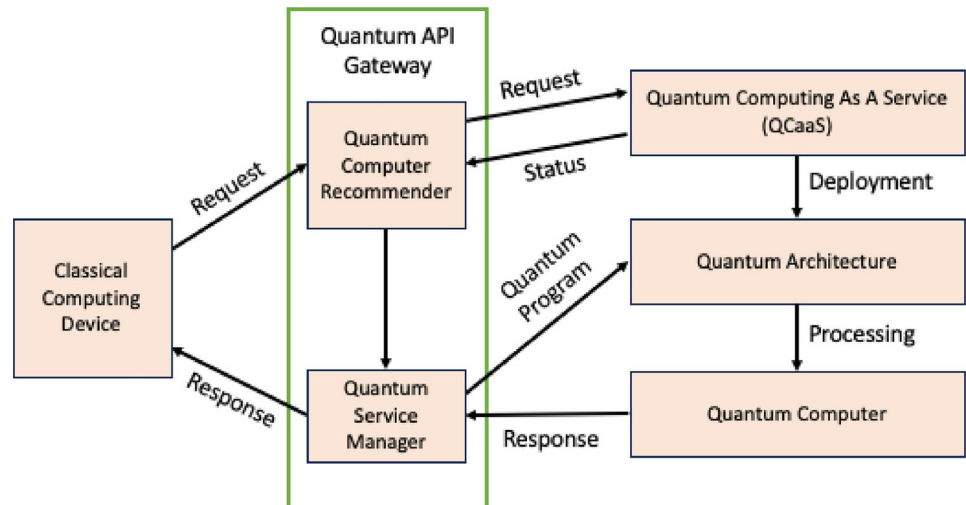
Quantum API Gateway

Quantum Computer Recommender

Quantum Service Manager

Classical Computing Device

Request

Response

Request

Status

Quantum Computing As A Service (QCaaS)

Deployment

Quantum Architecture

Processing

Quantum Computer

Quantum Program

Response